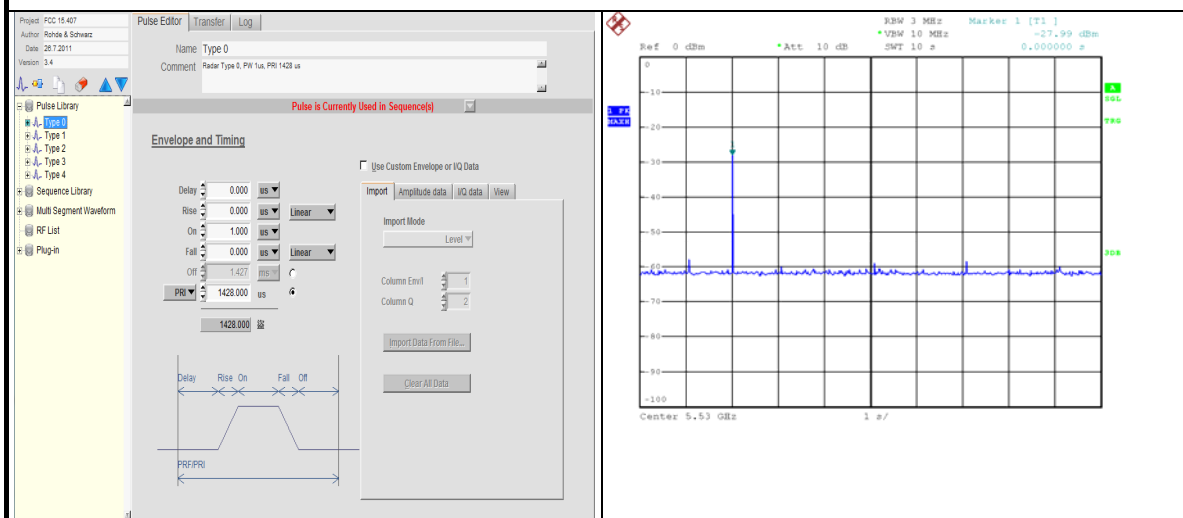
Project FCC 15.407
Author Rohde & Schwarz
Date 26.7.2011
Version 3.4

Pulse Library
Type 0
Type 1
Type 2
Type 3
Type 4
Sequence Library
Multi Segment Waveform
RF List
Plug-in

Pulse Editor | Transfer | Log

Name Type 0
Comment Radar Type 0, PW 1us, PRI 1428 us

Pulse is Currently Used in Sequence(s)

Envelope and Timing

Delay 0.000 us
Rise 0.000 us Linear
On 1.000 us
Fall 0.000 us Linear
Off 1.427 ms
PRI 1428.000 us
1428.000

Use Custom Envelope or I/Q Data

Import | Amplitude data | I/Q data | View

Import Mode
Level

Column Env/I 1
Column Q 2

Import Data From File...

Clear All Data

Delay Rise On Fall Off

PRF/PRI

RBW 3 MHz
*VBW 10 MHz
SWT 10 s
Marker 1 [T1 ]
-27.99 dBm
0.000000 s
Ref 0 dBm
*Att 10 dB

0
-10
-20
-30
-40
-50
-60
-70
-80
-90
-100

1 PK MAXH
A
SGL
TRG
3DB

Center 5.53 GHz
1 s/